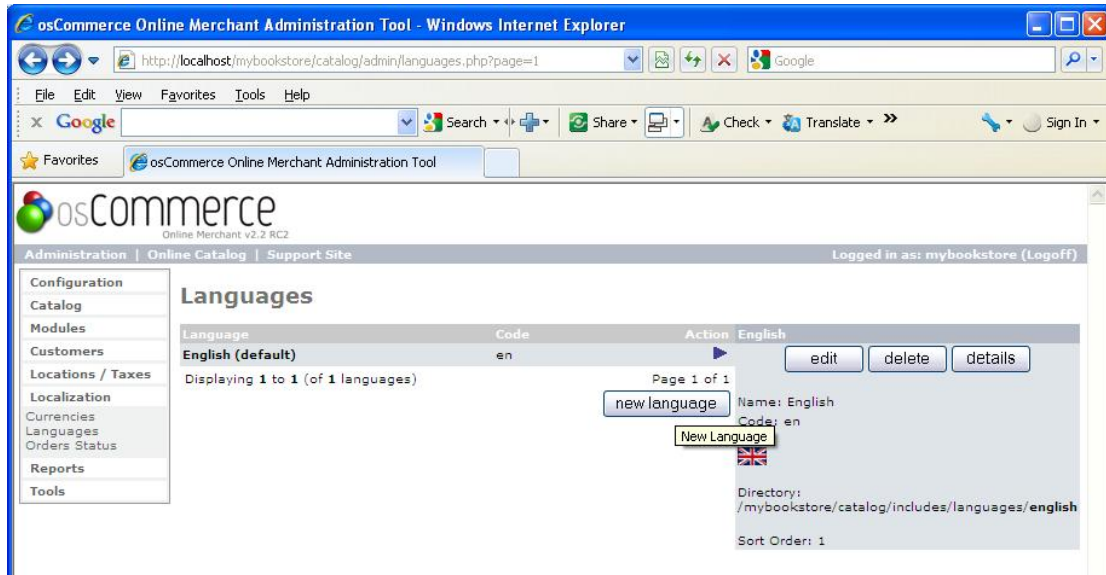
osCommerce Online Merchant Administration Tool - Windows Internet Explorer

http://localhost/mybookstore/catalog/admin/languages.php?page=1

Google

File Edit View Favorites Tools Help

x Google Search Share Check Translate »

Sign In

Favorites osCommerce Online Merchant Administration Tool

osCommerce
Online Merchant v2.2 RC2

Administration | Online Catalog | Support Site

Logged in as: mybookstore (Logoff)

Configuration
Catalog
Modules
Customers
Locations / Taxes
Localization
Currencies
Languages
Orders Status
Reports
Tools

Languages

| Language | Code | Action |
|---|---|---|
| English (default) | en | |

Displaying 1 to 1 (of 1 languages)

Page 1 of 1

new language

New Language

English

edit delete details

Name: English
Code: en

Directory:
/mybookstore/catalog/includes/languages/english

Sort Order: 1